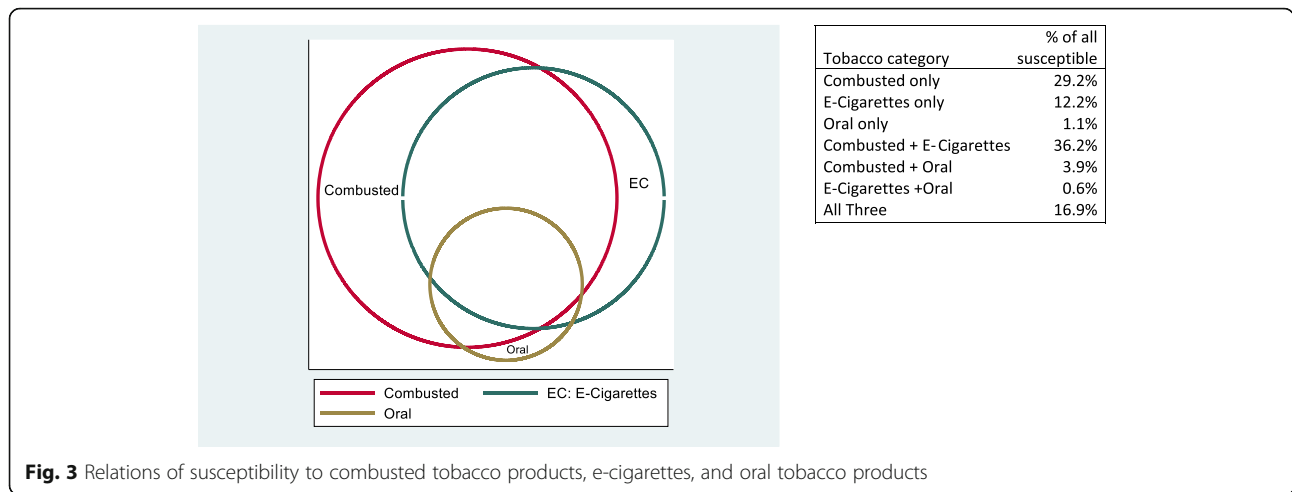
Combusted

EC

Oral

Combusted
EC: E-Cigarettes
Oral

| Tobacco category | % of all susceptible |
|---|---|
| Combusted only | 29.2% |
| E-Cigarettes only | 12.2% |
| Oral only | 1.1% |
| Combusted + E-Cigarettes | 36.2% |
| Combusted + Oral | 3.9% |
| E-Cigarettes +Oral | 0.6% |
| All Three | 16.9% |

**Fig. 3** Relations of susceptibility to combusted tobacco products, e-cigarettes, and oral tobacco products